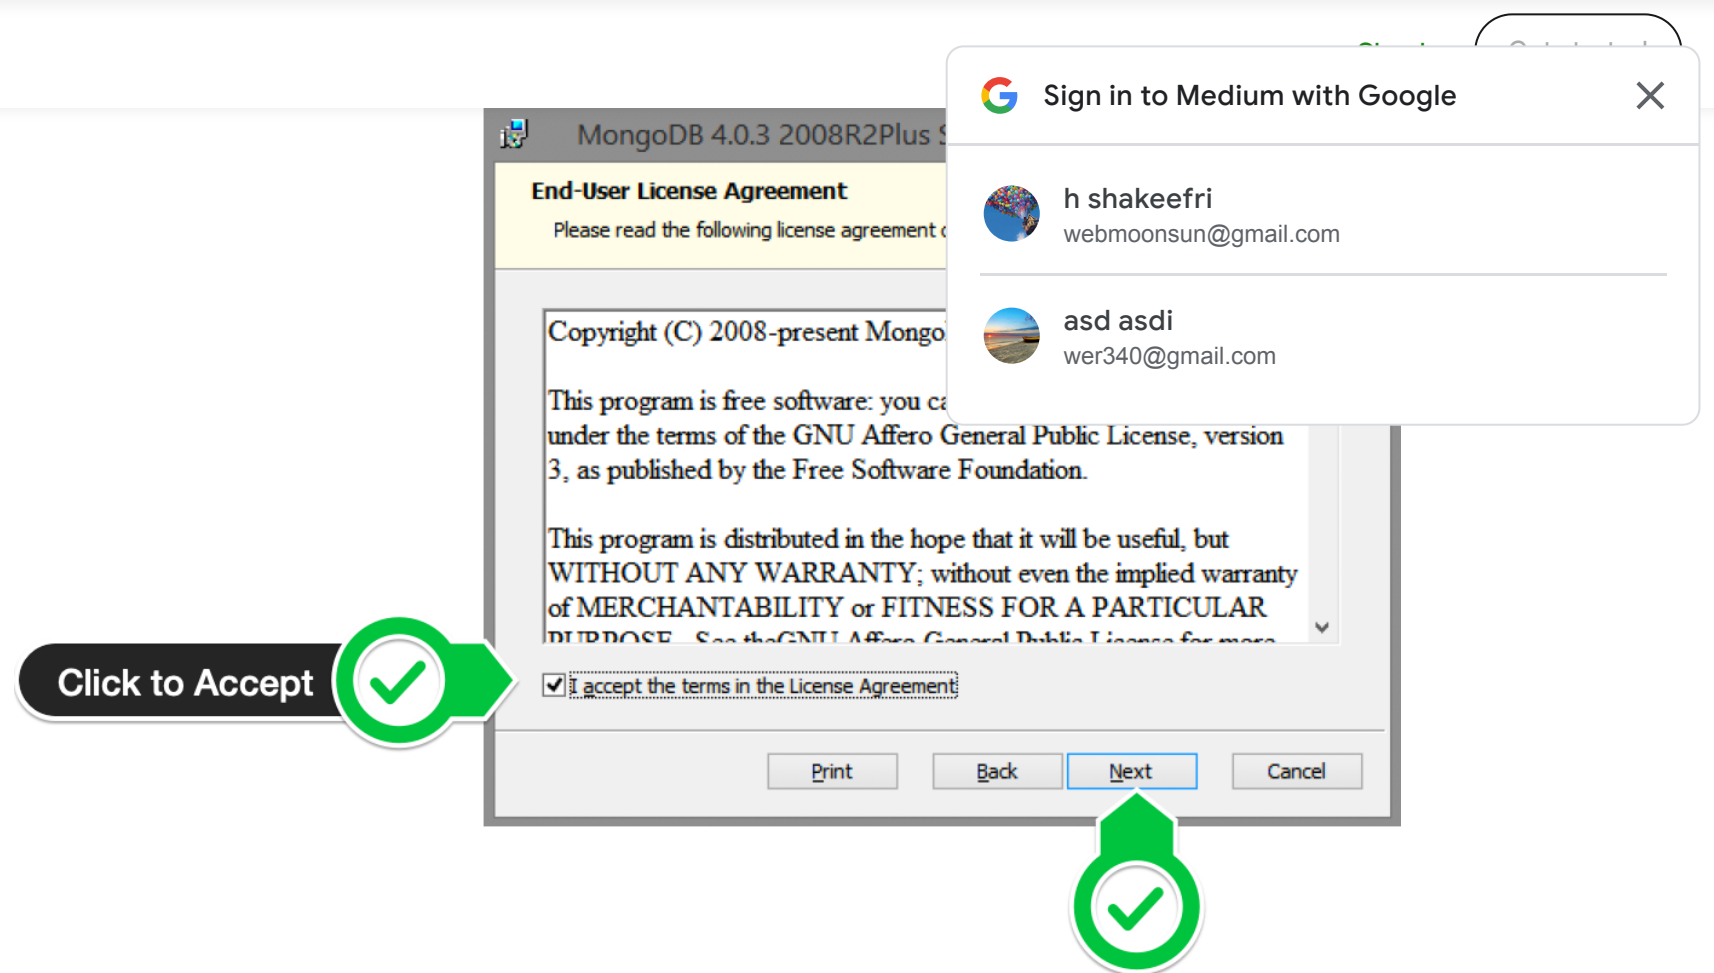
MongoDB 4.0.3 2008R2Plus S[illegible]

End-User License Agreement

Please read the following license agreement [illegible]

Copyright (C) 2008-present Mongo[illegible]

This program is free software: you ca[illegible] under the terms of the GNU Affero General Public License, version 3, as published by the Free Software Foundation.

This program is distributed in the hope that it will be useful, but WITHOUT ANY WARRANTY; without even the implied warranty of MERCHANTABILITY or FITNESS FOR A PARTICULAR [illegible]

I accept the terms in the License Agreement

Print Back Next Cancel

Click to Accept

Sign in to Medium with Google

h shakeefri
webmoonsun@gmail.com

asd asdi
wer340@gmail.com